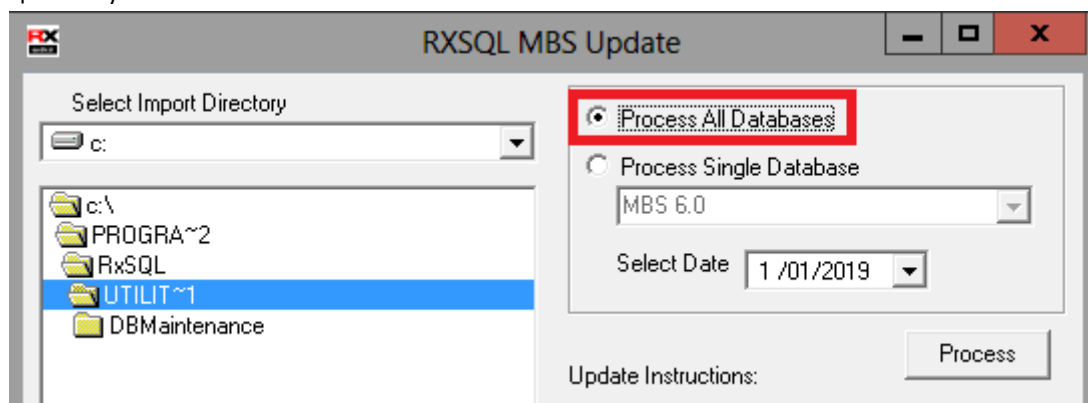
RXSQL MBS Update

Select Import Directory

c:

c:\
PROGRA~2
RxSQL
UTILIT~1
DBMaintenance

Process All Databases

Process Single Database

MBS 6.0

Select Date 1 /01/2019

Process

Update Instructions: